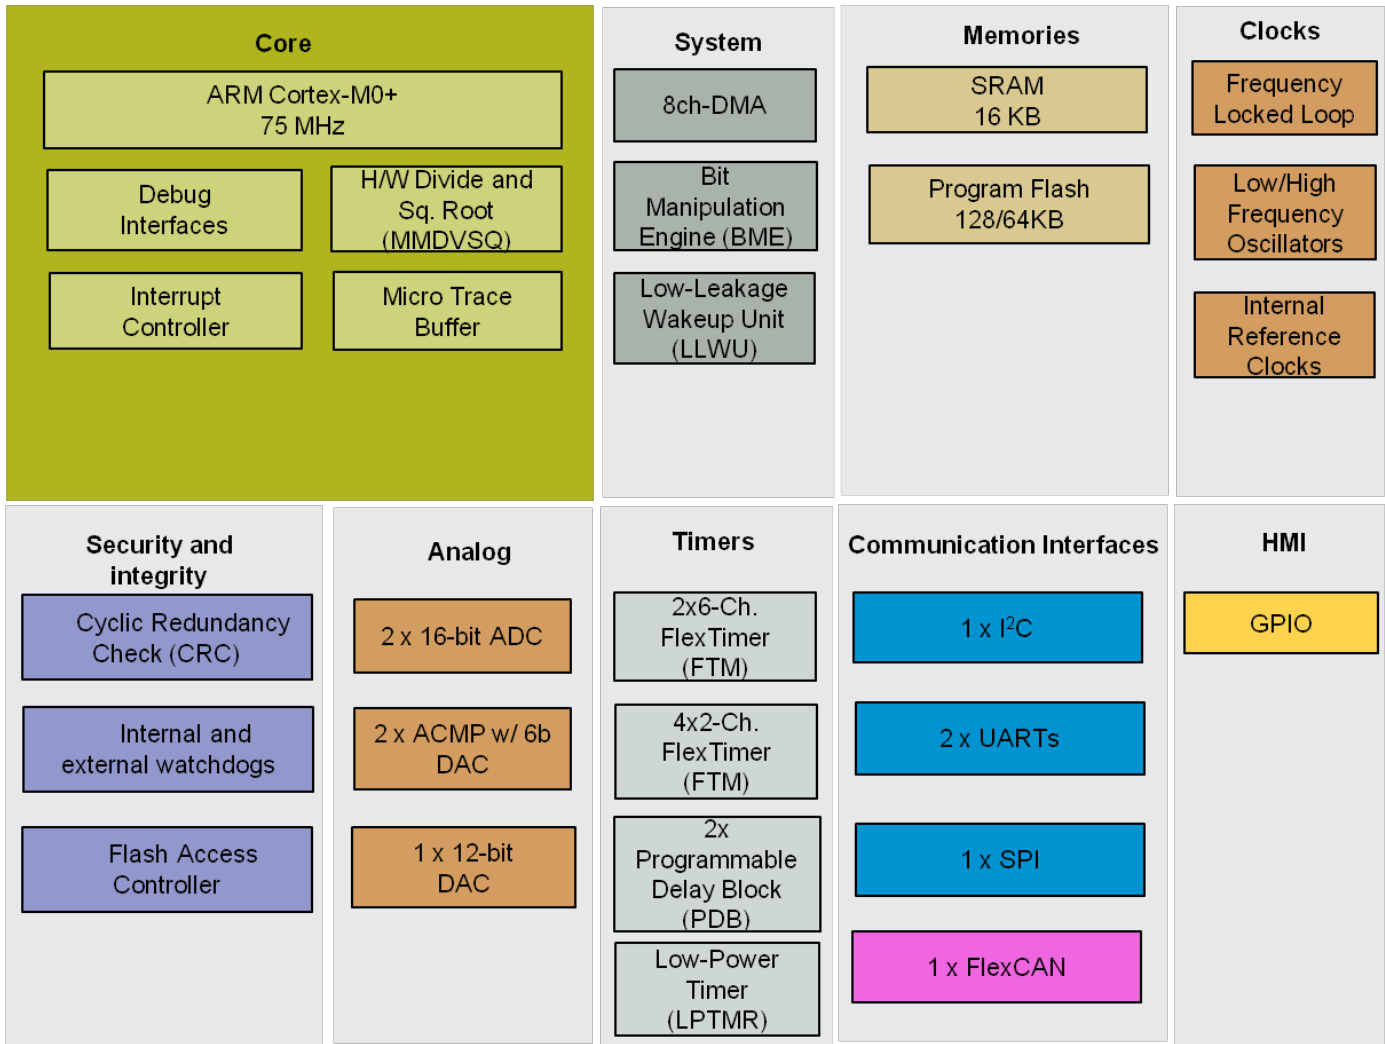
Core

ARM Cortex-M0+
75 MHz

Debug Interfaces

H/W Divide and Sq. Root (MMDVSQ)

Interrupt Controller

Micro Trace Buffer

System

8ch-DMA

Bit Manipulation Engine (BME)

Low-Leakage Wakeup Unit (LLWU)

Memories

SRAM
16 KB

Program Flash
128/64KB

Clocks

Frequency Locked Loop

Low/High Frequency Oscillators

Internal Reference Clocks

Security and integrity

Cyclic Redundancy Check (CRC)

Internal and external watchdogs

Flash Access Controller

Analog

2 x 16-bit ADC

2 x ACMP w/ 6b DAC

1 x 12-bit DAC

Timers

2x6-Ch. FlexTimer (FTM)

4x2-Ch. FlexTimer (FTM)

2x Programmable Delay Block (PDB)

Low-Power Timer (LPTMR)

Communication Interfaces

1 x $I^2C$

2 x UARTs

1 x SPI

1 x FlexCAN

HMI

GPIO